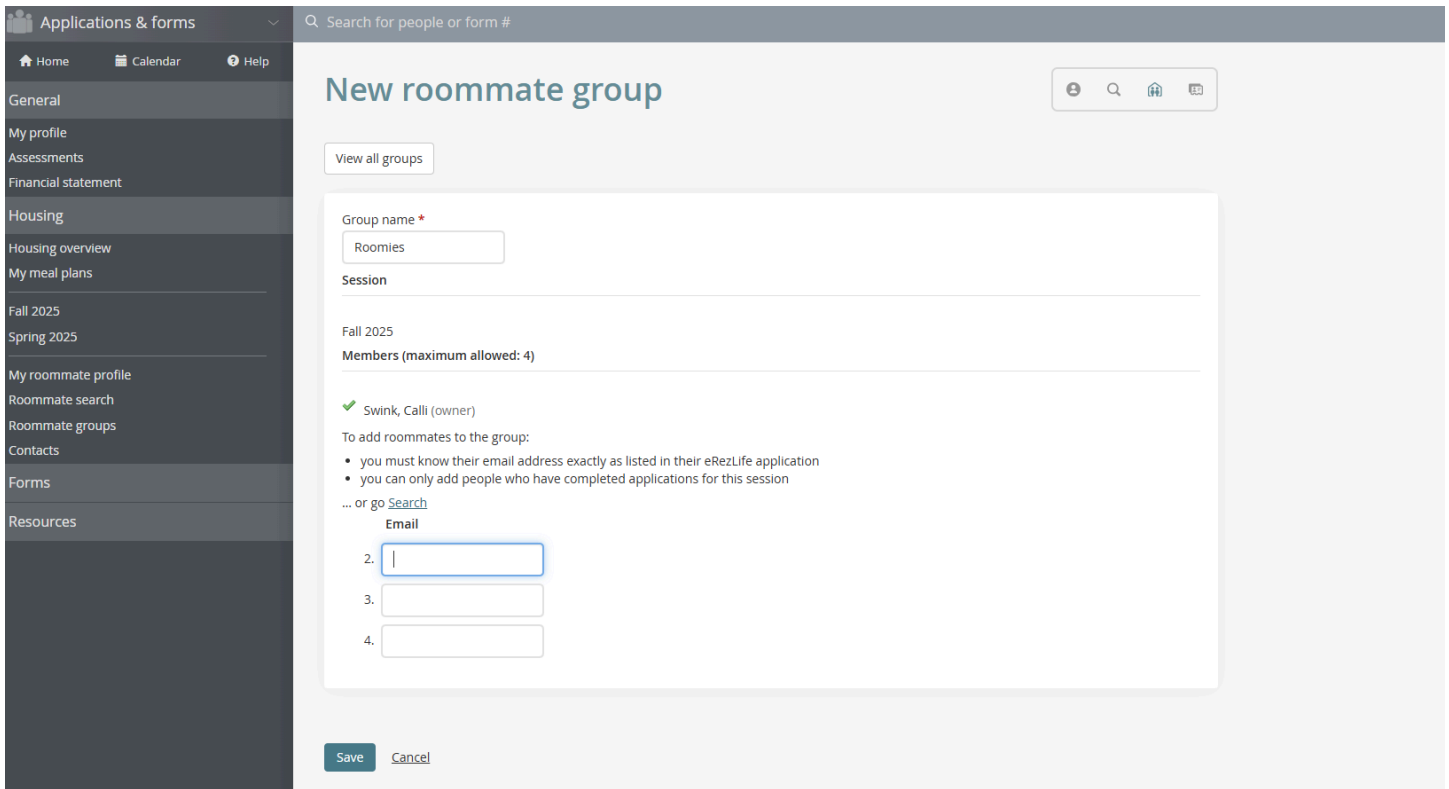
Applications & forms

Search for people or form #

Home Calendar Help

General

My profile
Assessments
Financial statement

Housing

Housing overview
My meal plans

Fall 2025
Spring 2025

My roommate profile
Roommate search
Roommate groups
Contacts

Forms

Resources

New roommate group

View all groups

Group name *

Roomies

Session

Fall 2025

Members (maximum allowed: 4)

Swink, Calli (owner)

To add roommates to the group:

- you must know their email address exactly as listed in their eRezLife application
- you can only add people who have completed applications for this session

... or go Search

Email

2.

3.

4.

Save Cancel